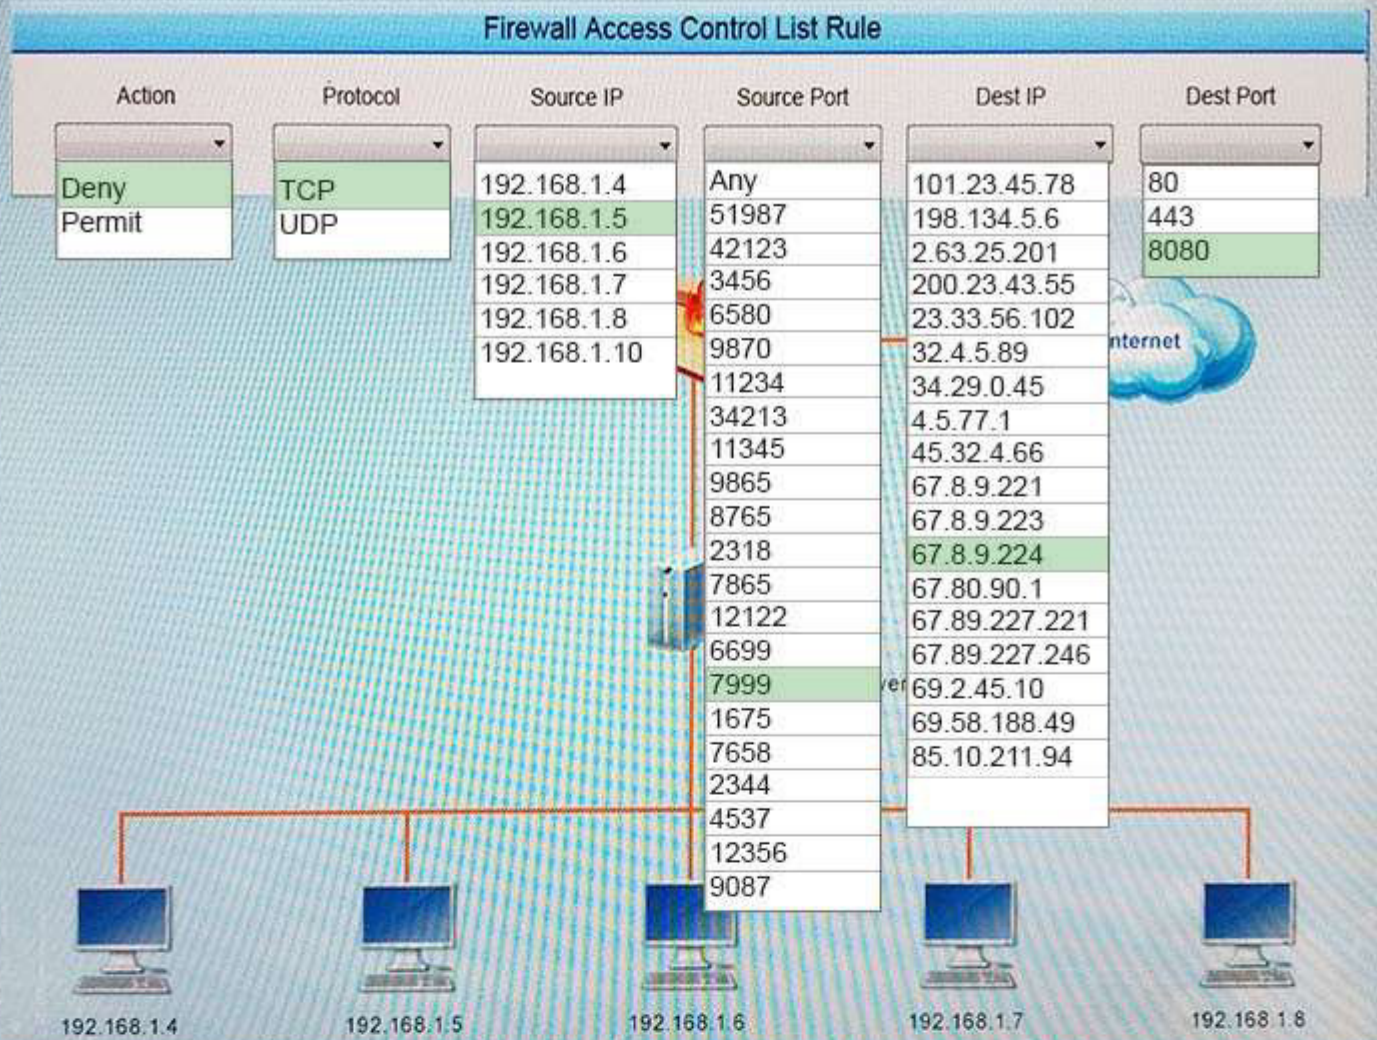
Firewall Access Control List Rule

Action
Deny
Permit

Protocol
TCP
UDP

Source IP
192.168.1.4
192.168.1.5
192.168.1.6
192.168.1.7
192.168.1.8
192.168.1.10

Source Port
Any
51987
42123
3456
6580
9870
11234
34213
11345
9865
8765
2318
7865
12122
6699
7999
1675
7658
2344
4537
12356
9087

Dest IP
101.23.45.78
198.134.5.6
2.63.25.201
200.23.43.55
23.33.56.102
32.4.5.89
34.29.0.45
4.5.77.1
45.32.4.66
67.8.9.221
67.8.9.223
67.8.9.224
67.80.90.1
67.89.227.221
67.89.227.246
69.2.45.10
69.58.188.49
85.10.211.94

Dest Port
80
443
8080

nternet

ver

192.168.1.4
192.168.1.5
192.168.1.6
192.168.1.7
192.168.1.8